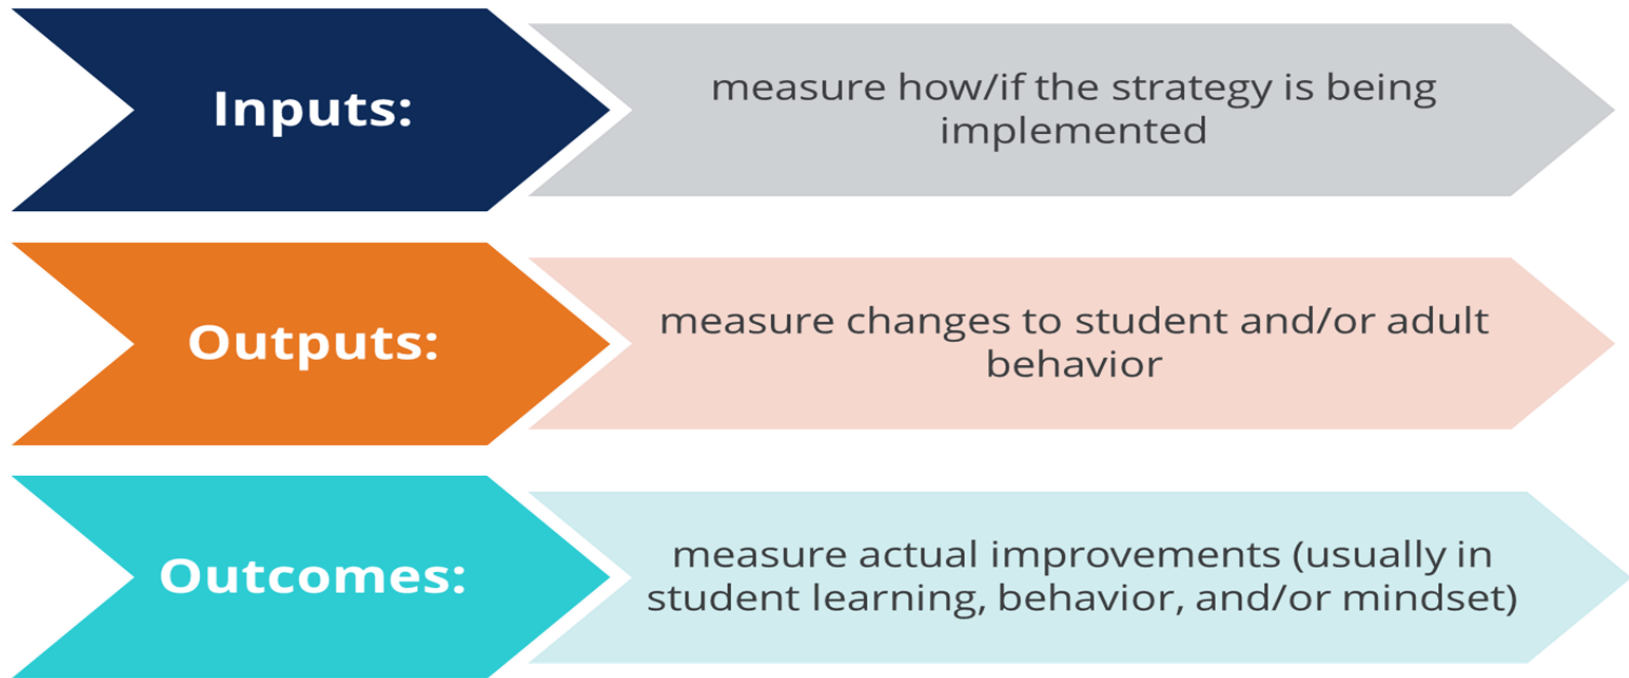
Inputs:

measure how/if the strategy is being implemented

Outputs:

measure changes to student and/or adult behavior

Outcomes:

measure actual improvements (usually in student learning, behavior, and/or mindset)